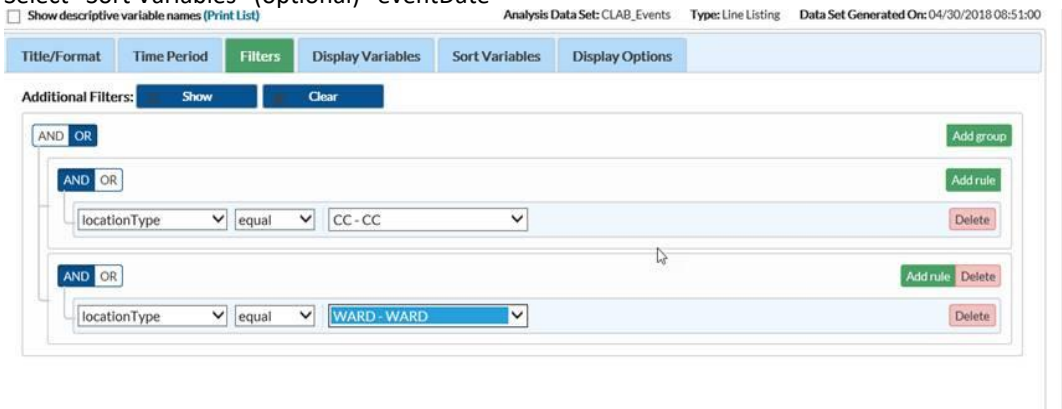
Select "Sort Variables" (optional) "eventDate"

Show descriptive variable names (Print List)

Analysis Data Set: CLAB_Events Type: Line Listing Data Set Generated On: 04/30/2018 08:51:00

Title/Format | Time Period | Filters | Display Variables | Sort Variables | Display Options

Additional Filters: Show Clear

AND OR

Add group

AND OR

Add rule

locationType | equal | CC - CC

Delete

AND OR

Add rule Delete

locationType | equal | WARD - WARD

Delete